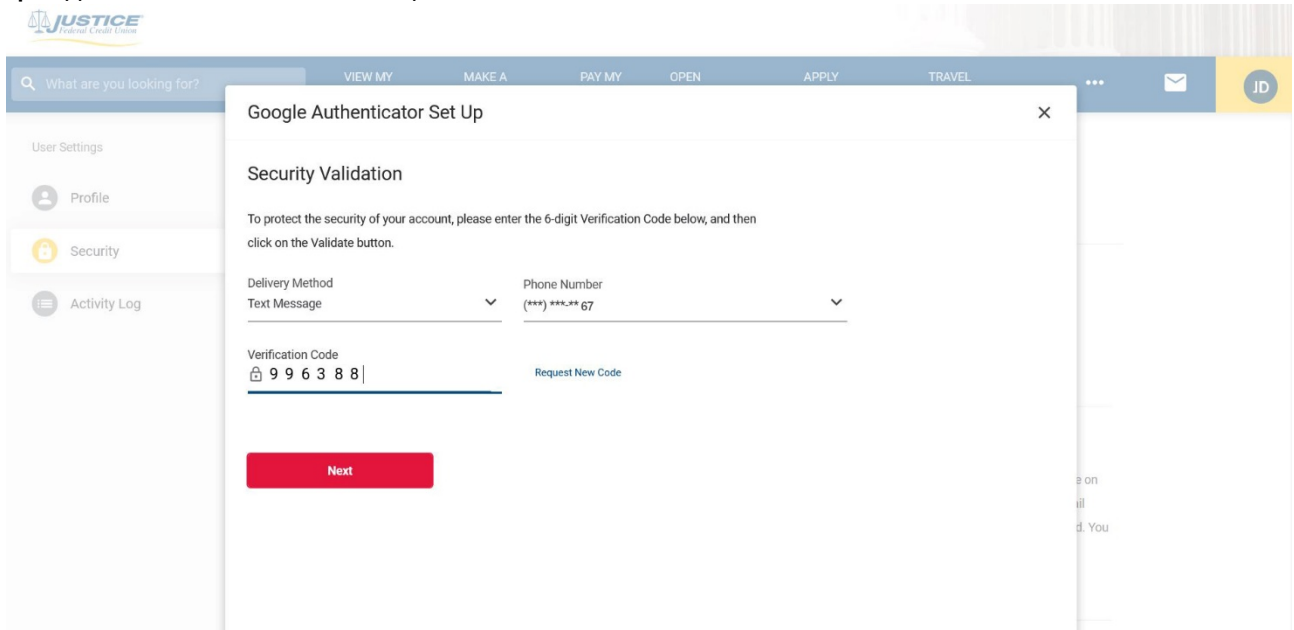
JUSTICE Federal Credit Union

What are you looking for?

VIEW MY MAKE A PAY MY OPEN APPLY TRAVEL

•••

JD

User Settings

Profile

Security

Activity Log

Google Authenticator Set Up

×

Security Validation

To protect the security of your account, please enter the 6-digit Verification Code below, and then click on the Validate button.

Delivery Method
Text Message

Phone Number
(***) ***-** 67

Verification Code
9 9 6 3 8 8

Request New Code

Next

e on
il
d. You